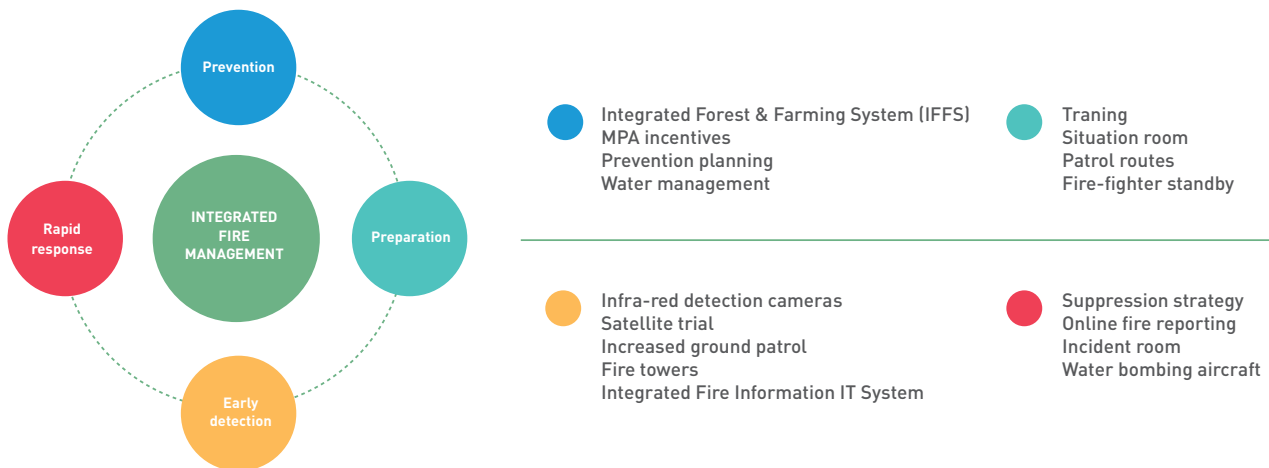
Prevention

Rapid response

INTEGRATED FIRE MANAGEMENT

Preparation

Early detection

Integrated Forest & Farming System (IFFS)
MPA incentives
Prevention planning
Water management

Traning
Situation room
Patrol routes
Fire-fighter standby

Infra-red detection cameras
Satellite trial
Increased ground patrol
Fire towers
Integrated Fire Information IT System

Suppression strategy
Online fire reporting
Incident room
Water bombing aircraft